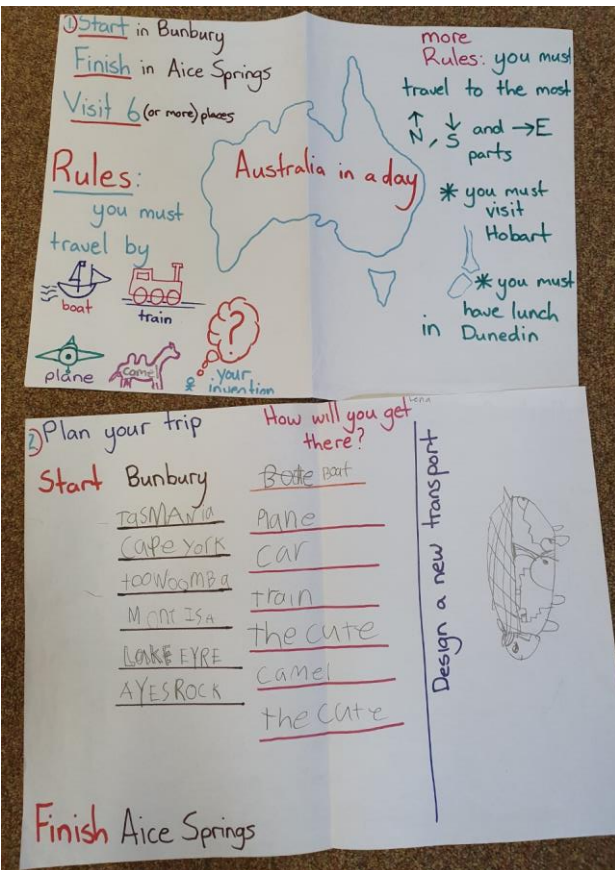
①Start in Bunbury
Finish in Aice Springs
Visit 6 (or more) places

Rules:
you must travel by
boat
train
plane
camel
your invention

Australia in a day

more Rules: you must travel to the most ↑N, ↓S and →E parts
* you must visit Hobart
* you must have lunch in Dunedin

②Plan your trip
Start Bunbury
TASMANia
Cape york
tOOWOOMBa
MOnt ISA
LAKE EYRE
AYESROCK

How will you get there?
Bote Boat
Plane
Car
train
the cute
camel
the cute

Design a new transport

Finish Aice Springs